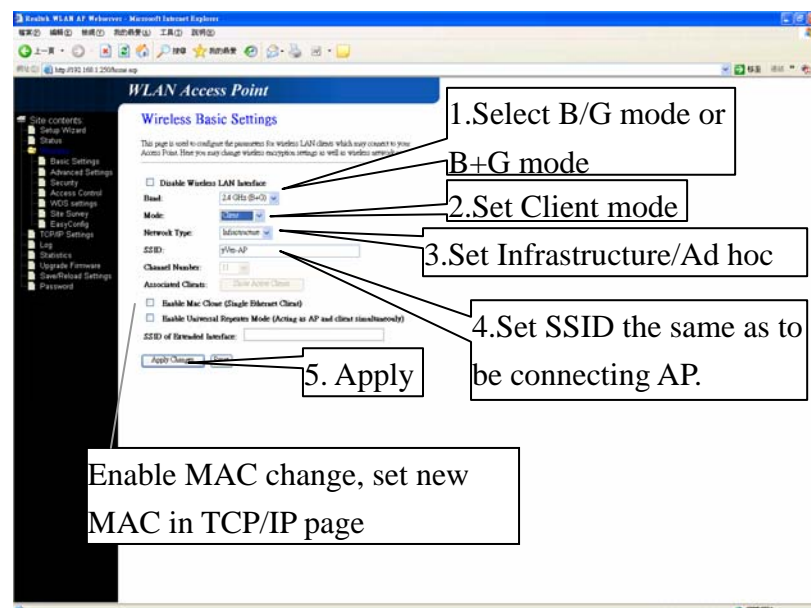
Realtek WLAN AP Webserver - Microsoft Internet Explorer

http://192.168.1.250/home.asp

WLAN Access Point

Site contents:
Setup Wizard
Status
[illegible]
Basic Settings
Advanced Settings
Security
Access Control
WDS settings
Site Survey
EasyConfig
TCP/IP Settings
Log
Statistics
Upgrade Firmware
Save/Reload Settings
Password

Wireless Basic Settings

This page is used to configure the parameters for wireless LAN clients which may connect to your Access Point. Here you may change wireless encryption settings as well as wireless network parameters.

Disable Wireless LAN Interface

Band: 2.4 GHz (B+G)

Mode: Client

Network Type: Infrastructure

SSID: yWe-AP

Channel Number: 11

Associated Clients: Show Active Clients

Enable Mac Clone (Single Ethernet Client)

Enable Universal Repeater Mode (Acting as AP and client simultaneouly)

SSID of Extended Interface:

Apply Changes Reset

1.Select B/G mode or B+G mode

2.Set Client mode

3.Set Infrastructure/Ad hoc

4.Set SSID the same as to be connecting AP.

5. Apply

Enable MAC change, set new MAC in TCP/IP page